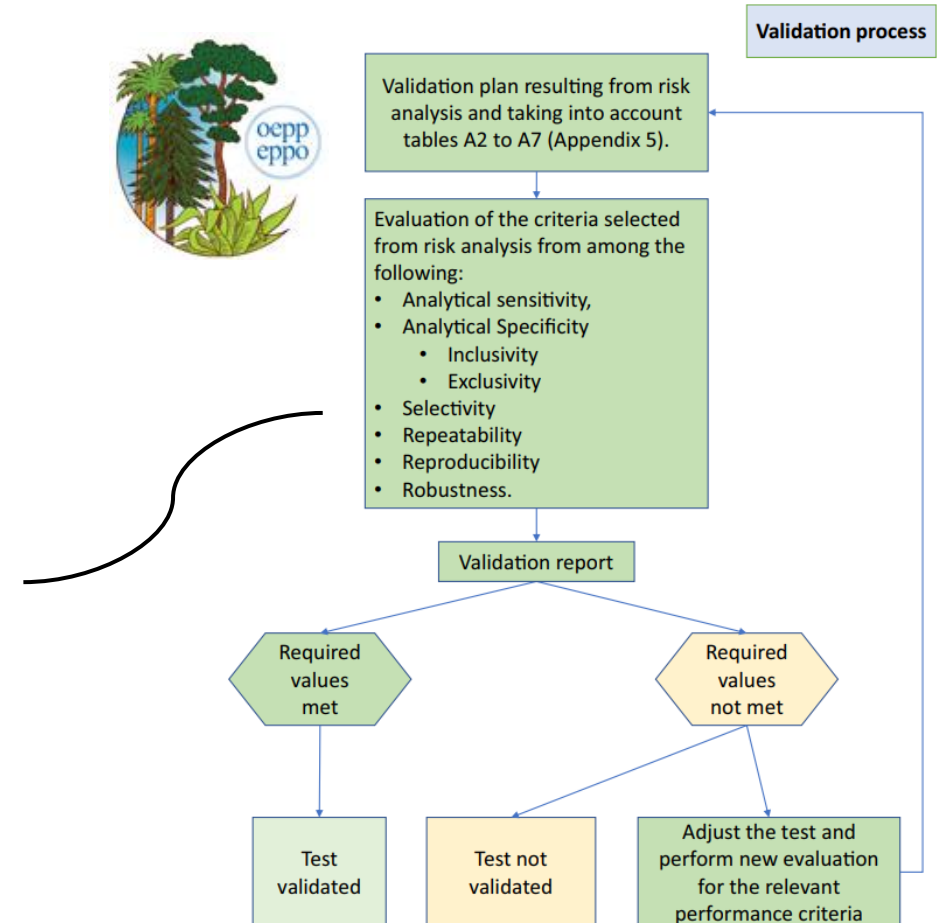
Validation process

oepp
eppo

Validation plan resulting from risk analysis and taking into account tables A2 to A7 (Appendix 5).

Evaluation of the criteria selected from risk analysis from among the following:
- Analytical sensitivity,
- Analytical Specificity
  - Inclusivity
  - Exclusivity
- Selectivity
- Repeatability
- Reproducibility
- Robustness.

Validation report

Required values met

Required values not met

Test validated

Test not validated

Adjust the test and perform new evaluation for the relevant performance criteria